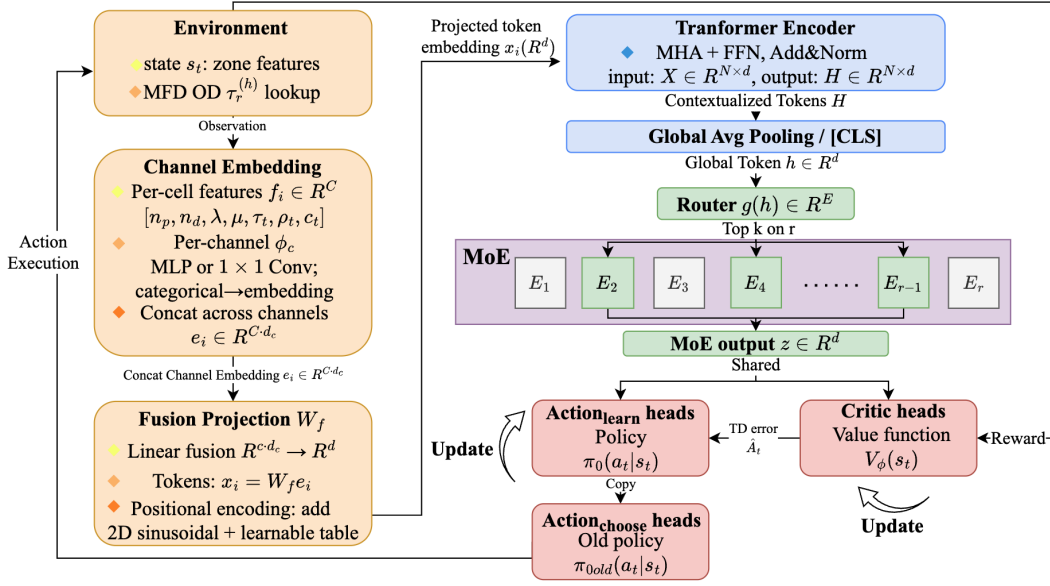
Environment
state $s_t$: zone features
MFD OD $\tau_r^{(h)}$ lookup

Observation

Channel Embedding
Per-cell features $f_i \in R^C$
$[n_p, n_d, \lambda, \mu, \tau_t, \rho_t, c_t]$
Per-channel $\phi_c$
MLP or $1 \times 1$ Conv;
categorical→embedding
Concat across channels
$e_i \in R^{C \cdot d_c}$

Concat Channel Embedding $e_i \in R^{C \cdot d_c}$

Fusion Projection $W_f$
Linear fusion $R^{c \cdot d_c} \rightarrow R^d$
Tokens: $x_i = W_f e_i$
Positional encoding: add
2D sinusoidal + learnable table

Action Execution

Projected token embedding $x_i(R^d)$

Tranformer Encoder
MHA + FFN, Add&Norm
input: $X \in R^{N \times d}$, output: $H \in R^{N \times d}$

Contextualized Tokens $H$

Global Avg Pooling / [CLS]

Global Token $h \in R^d$

Router $g(h) \in R^E$

Top k on r

MoE
$E_1$ $E_2$ $E_3$ $E_4$ ...... $E_{r-1}$ $E_r$

MoE output $z \in R^d$

Shared

Update

Action$_{\text{learn}}$ heads
Policy
$\pi_0(a_t|s_t)$

TD error
$\hat{A}_t$

Critic heads
Value function
$V_\phi(s_t)$

Reward

Copy

Update

Action$_{\text{choose}}$ heads
Old policy
$\pi_{0old}(a_t|s_t)$